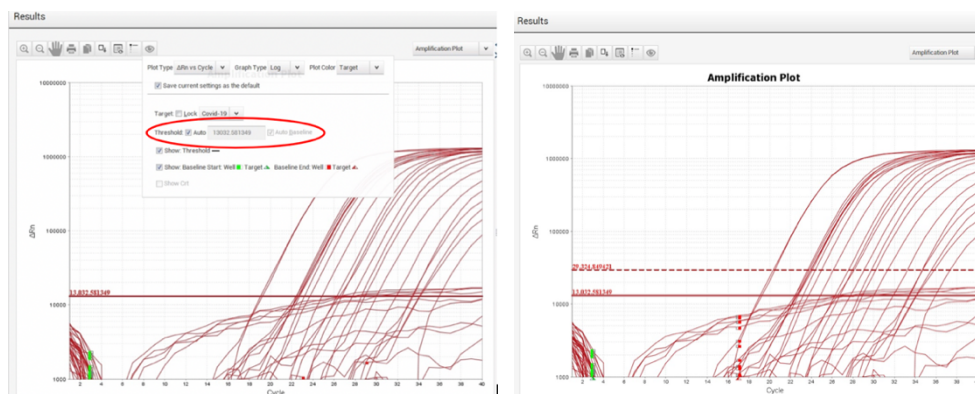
Results

Amplification Plot

Plot Type ΔRn vs Cycle Graph Type Log Plot Color Target

Save current settings as the default

Target: Lock Covid-19

Threshold: Auto 13032.583349 Auto Baseline

Show: Threshold

Show: Baseline Start: Well Target Baseline End: Well Target

Show Crt

10000000

1000000

100000

ΔRn

13,032.583349

10000

1000

2 4 6 8 10 12 14 16 18 20 22 24 26 28 30 32 34 36 38 40

Cycle

Results

Amplification Plot

Amplification Plot

10000000

1000000

100000

ΔRn

29,324.849672

13,032.583349

10000

1000

2 4 6 8 10 12 14 16 18 20 22 24 26 28 30 32 34 36 38 40

Cycle